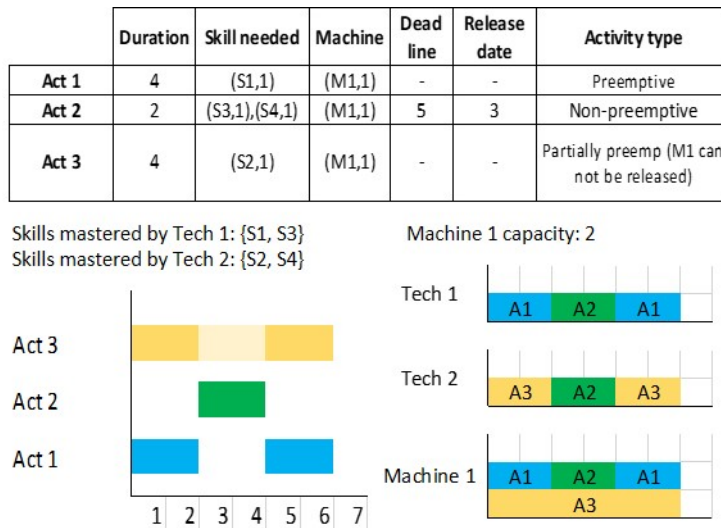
| | Duration | Skill needed | Machine | Dead line | Release date | Activity type |
|---|---|---|---|---|---|---|
| Act 1 | 4 | (S1,1) | (M1,1) | - | - | Preemptive |
| Act 2 | 2 | (S3,1),(S4,1) | (M1,1) | 5 | 3 | Non-preemptive |
| Act 3 | 4 | (S2,1) | (M1,1) | - | - | Partially preemp (M1 can not be released) |

Skills mastered by Tech 1: {S1, S3}
Skills mastered by Tech 2: {S2, S4}

Machine 1 capacity: 2

Act 3
Act 2
Act 1

1 2 3 4 5 6 7

Tech 1
A1 A2 A1

Tech 2
A3 A2 A3

Machine 1
A1 A2 A1
A3